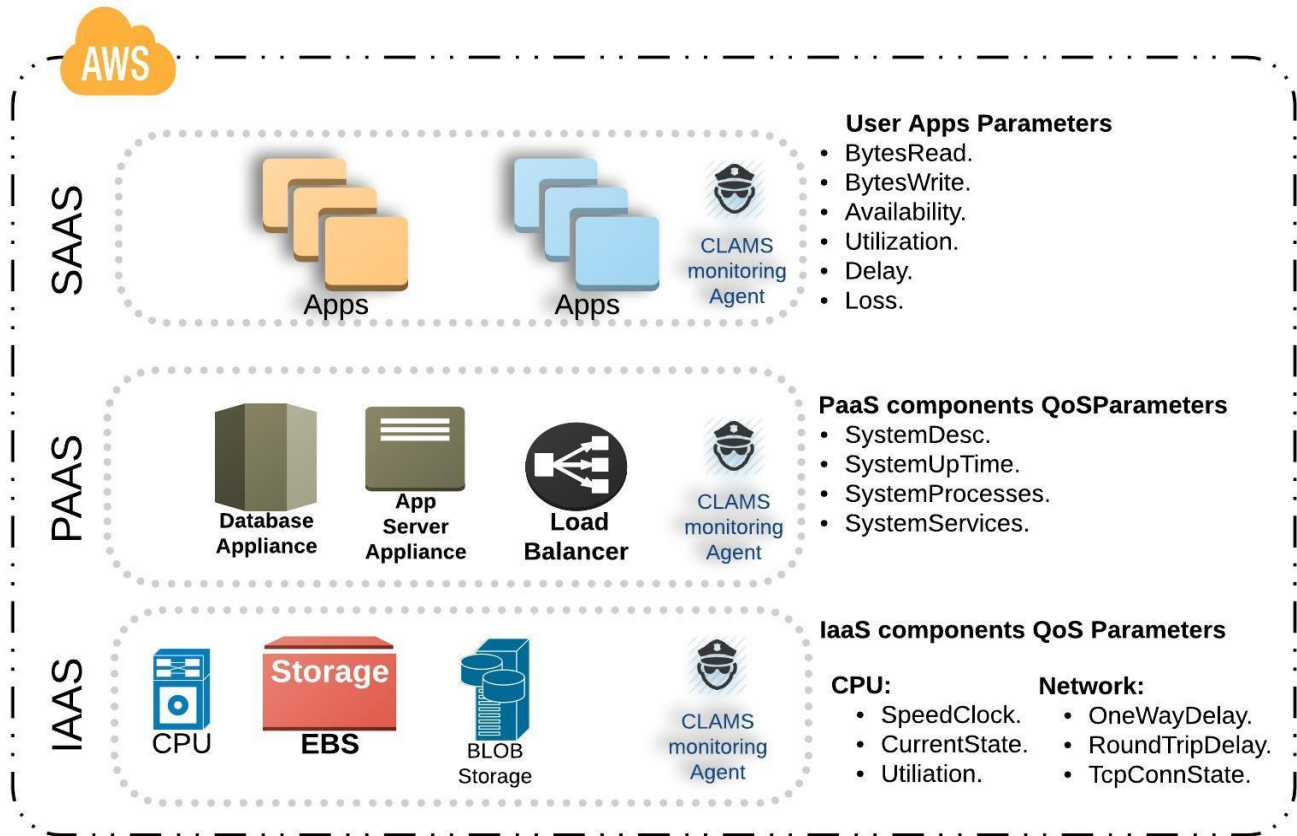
AWS

SAAS

Apps

Apps

CLAMS monitoring Agent

User Apps Parameters
• BytesRead.
• BytesWrite.
• Availability.
• Utilization.
• Delay.
• Loss.

PAAS

Database Appliance

App Server Appliance

Load Balancer

CLAMS monitoring Agent

PaaS components QoSParameters
• SystemDesc.
• SystemUpTime.
• SystemProcesses.
• SystemServices.

IAAS

CPU

Storage
EBS

BLOB Storage

CLAMS monitoring Agent

IaaS components QoS Parameters

CPU:
• SpeedClock.
• CurrentState.
• Utiliation.

Network:
• OneWayDelay.
• RoundTripDelay.
• TcpConnState.